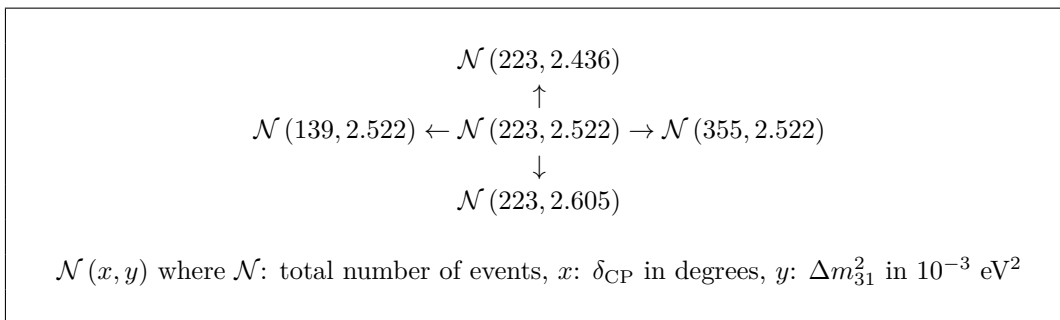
$\mathcal{N}(223, 2.436)$

$\uparrow$

$\mathcal{N}(139, 2.522) \leftarrow \mathcal{N}(223, 2.522) \rightarrow \mathcal{N}(355, 2.522)$

$\downarrow$

$\mathcal{N}(223, 2.605)$

$\mathcal{N}(x, y)$ where $\mathcal{N}$: total number of events, $x$: $\delta_{\text{CP}}$ in degrees, $y$: $\Delta m^2_{31}$ in $10^{-3}$ eV$^2$